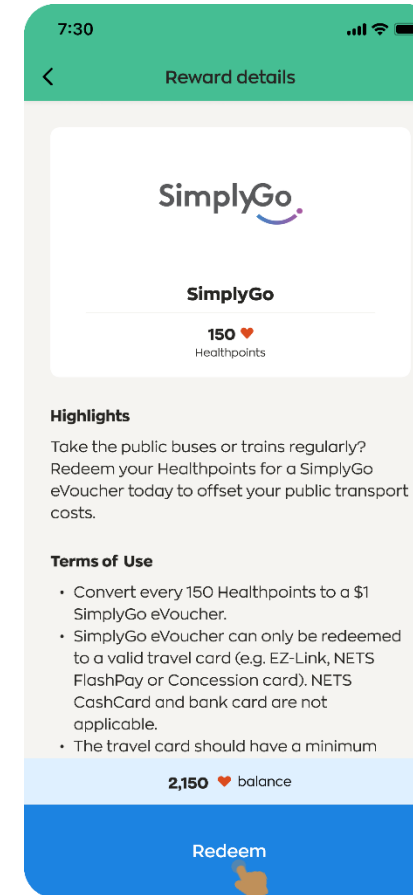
7:30

Reward details

SimplyGo

SimplyGo

150 ♥
Healthpoints

Highlights

Take the public buses or trains regularly? Redeem your Healthpoints for a SimplyGo eVoucher today to offset your public transport costs.

Terms of Use

• Convert every 150 Healthpoints to a $1 SimplyGo eVoucher.
• SimplyGo eVoucher can only be redeemed to a valid travel card (e.g. EZ-Link, NETS FlashPay or Concession card). NETS CashCard and bank card are not applicable.
• The travel card should have a minimum

2,150 ♥ balance

Redeem